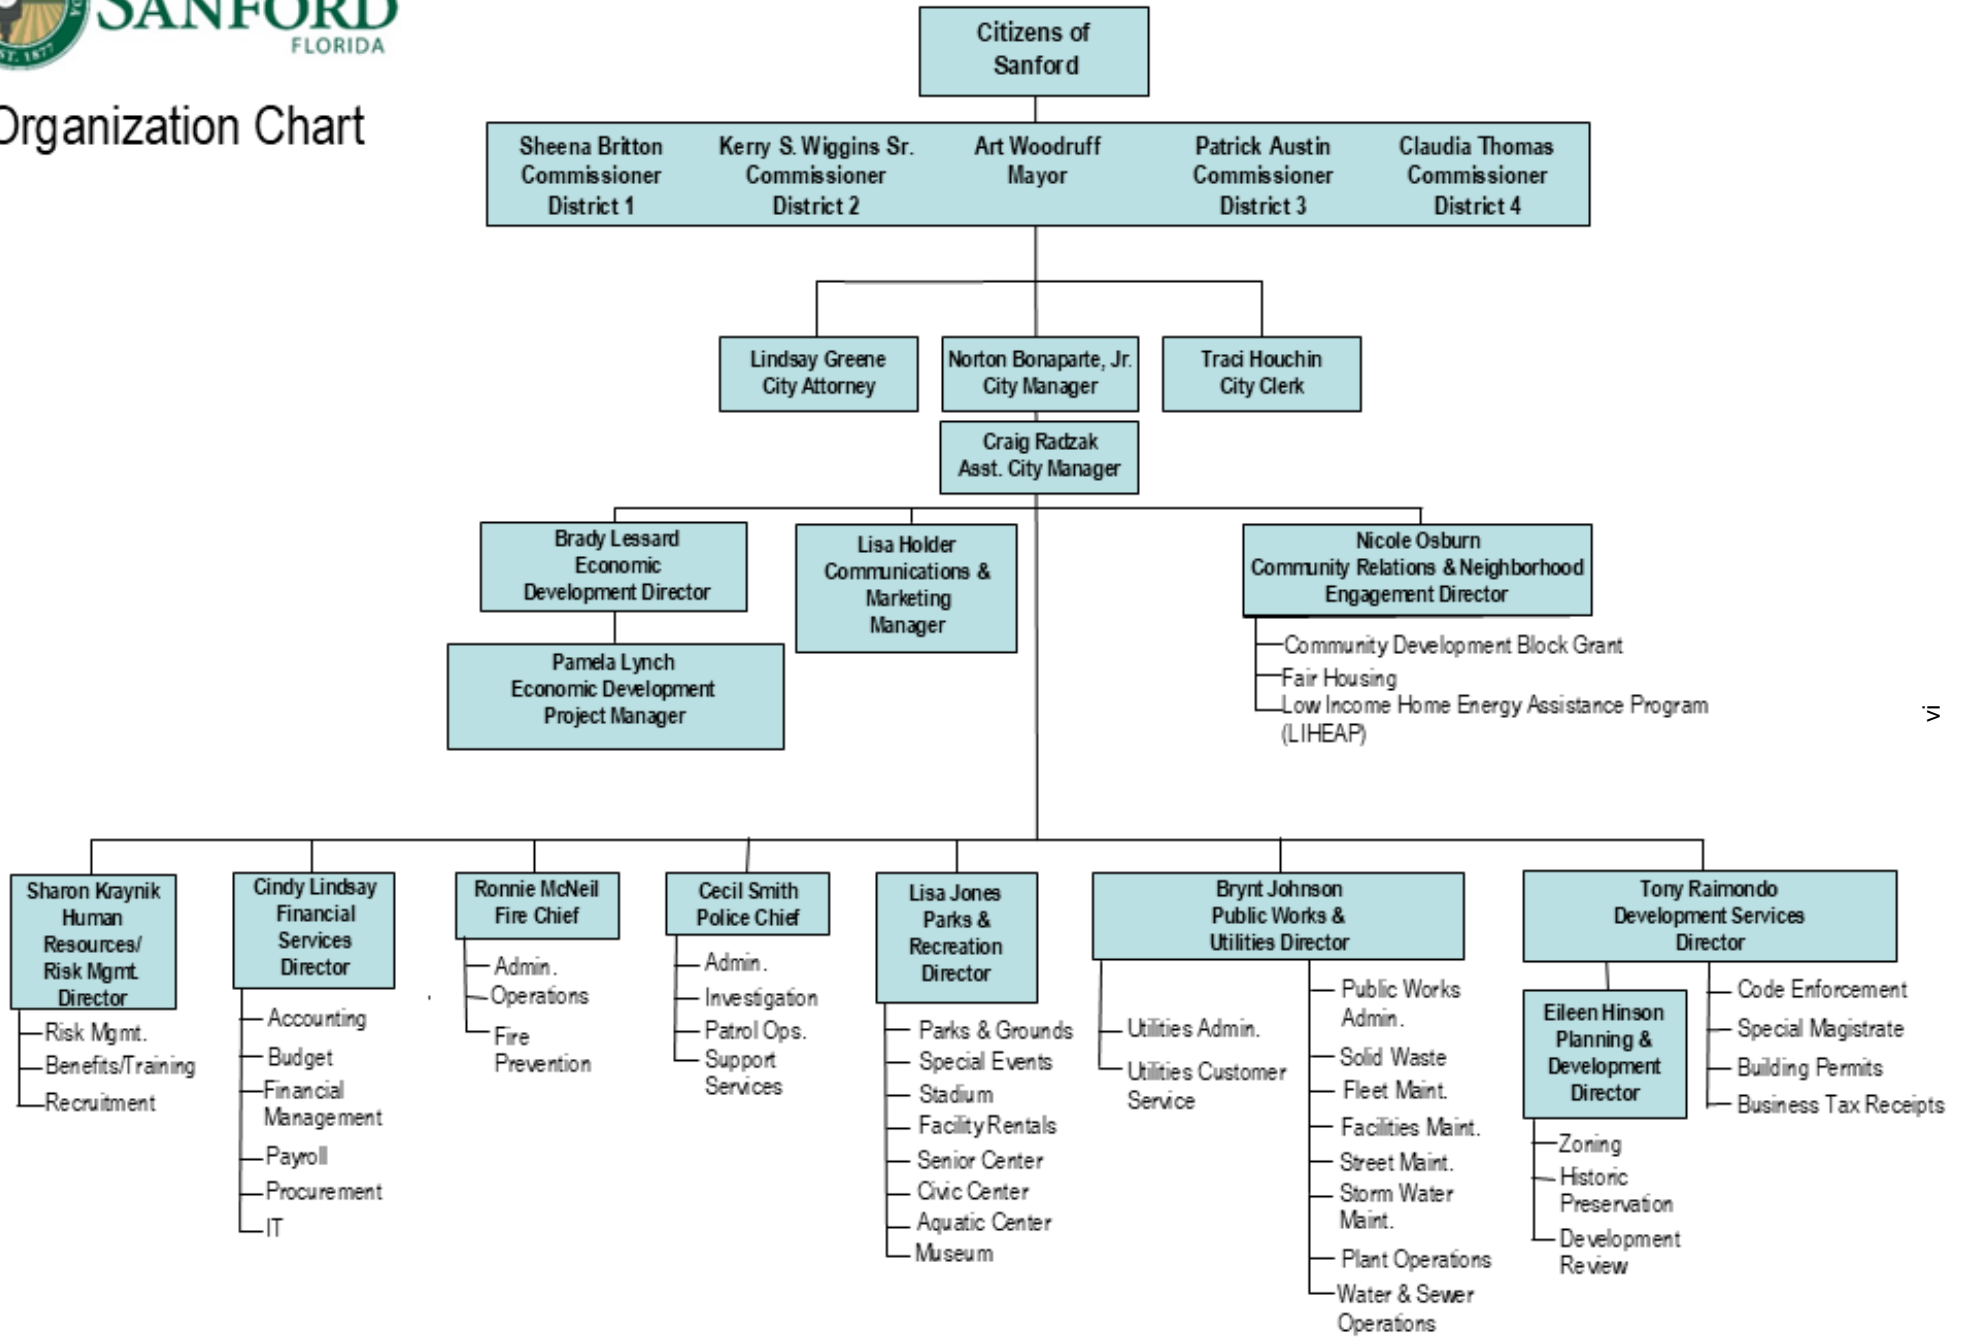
SANFORD
FLORIDA

Organization Chart

Citizens of Sanford

Sheena Britton
Commissioner
District 1

Kerry S. Wiggins Sr.
Commissioner
District 2

Art Woodruff
Mayor

Patrick Austin
Commissioner
District 3

Claudia Thomas
Commissioner
District 4

Lindsay Greene
City Attorney

Norton Bonaparte, Jr.
City Manager

Traci Houchin
City Clerk

Craig Radzak
Asst. City Manager

Brady Lessard
Economic Development Director

Pamela Lynch
Economic Development Project Manager

Lisa Holder
Communications & Marketing Manager

Nicole Osburn
Community Relations & Neighborhood Engagement Director
Community Development Block Grant
Fair Housing
Low Income Home Energy Assistance Program (LIHEAP)

vi

Sharon Kraynik
Human Resources/ Risk Mgmt. Director
Risk Mgmt.
Benefits/Training
Recruitment

Cindy Lindsay
Financial Services Director
Accounting
Budget
Financial Management
Payroll
Procurement
IT

Ronnie McNeil
Fire Chief
Admin.
Operations
Fire Prevention

Cecil Smith
Police Chief
Admin.
Investigation
Patrol Ops.
Support Services

Lisa Jones
Parks & Recreation Director
Parks & Grounds
Special Events
Stadium
Facility Rentals
Senior Center
Civic Center
Aquatic Center
Museum

Brynt Johnson
Public Works & Utilities Director
Utilities Admin.
Utilities Customer Service
Public Works Admin.
Solid Waste
Fleet Maint.
Facilities Maint.
Street Maint.
Storm Water Maint.
Plant Operations
Water & Sewer Operations

Tony Raimondo
Development Services Director
Code Enforcement
Special Magistrate
Building Permits
Business Tax Receipts

Eileen Hinson
Planning & Development Director
Zoning
Historic Preservation
Development Review